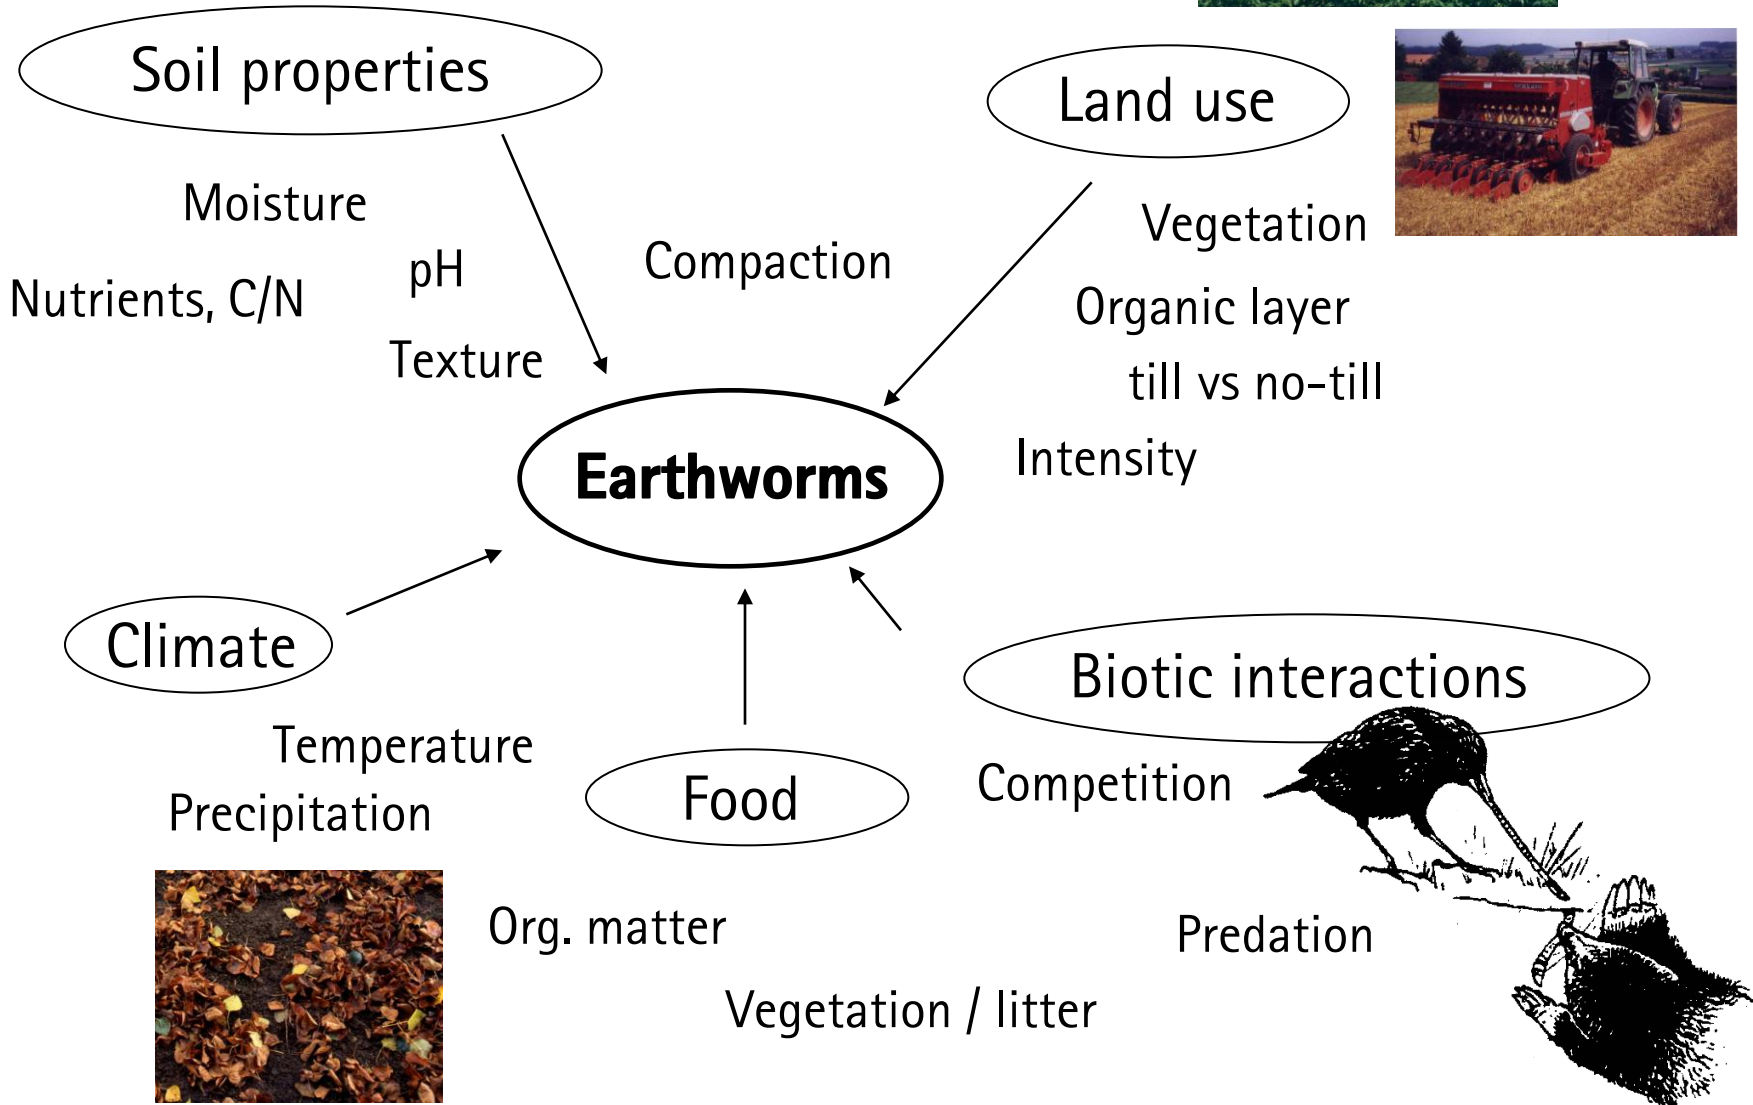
Soil properties

Moisture

pH

Nutrients, C/N

Texture

Compaction

Land use

Vegetation

Organic layer

till vs no-till

Intensity

Earthworms

Climate

Temperature

Precipitation

Food

Org. matter

Vegetation / litter

Biotic interactions

Competition

Predation